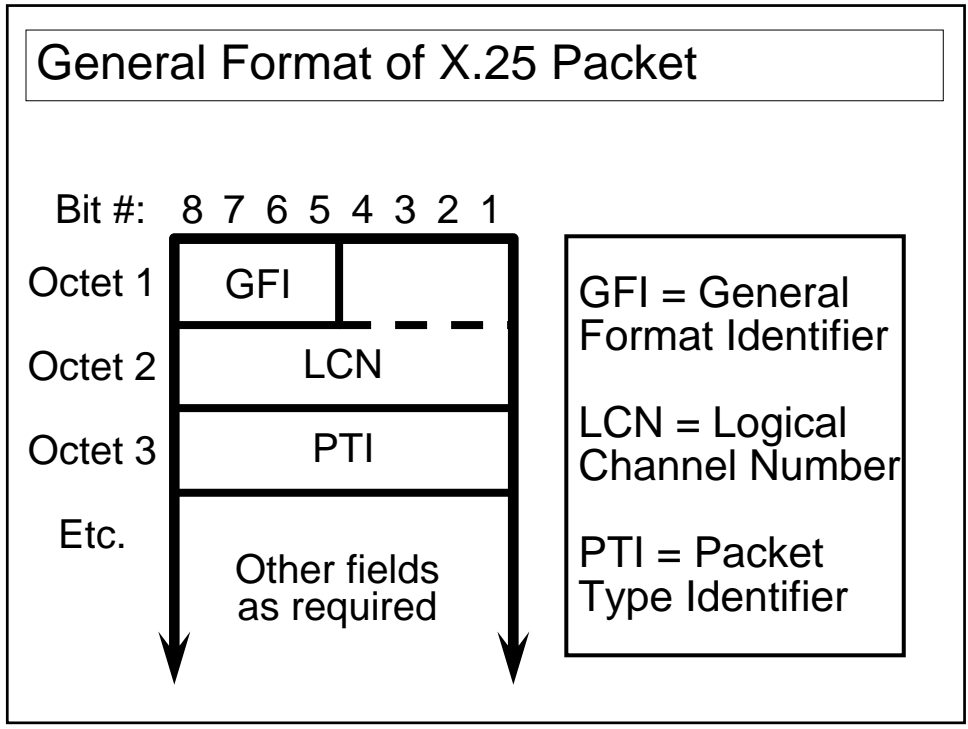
General Format of X.25 Packet

Bit #: 8 7 6 5 4 3 2 1

Octet 1 GFI

Octet 2 LCN

Octet 3 PTI

Etc.

Other fields as required

GFI = General Format Identifier

LCN = Logical Channel Number

PTI = Packet Type Identifier